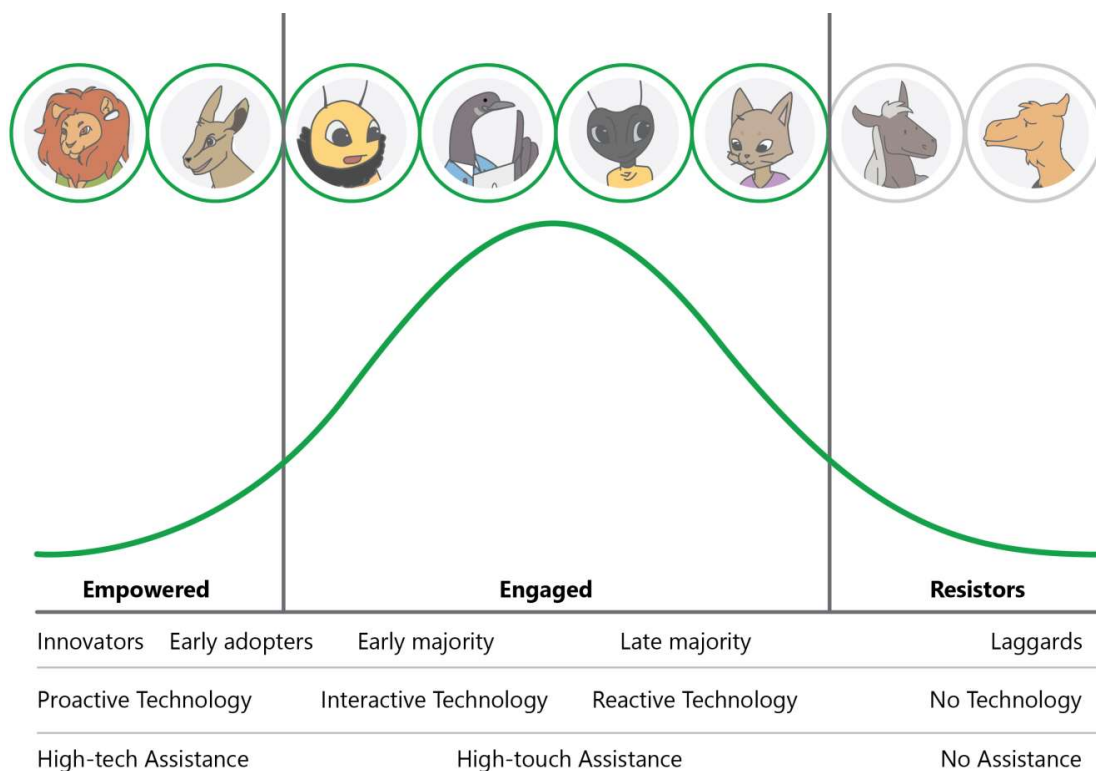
**Empowered** **Engaged** **Resistors**

Innovators Early adopters Early majority Late majority Laggards

Proactive Technology Interactive Technology Reactive Technology No Technology

High-tech Assistance High-touch Assistance No Assistance